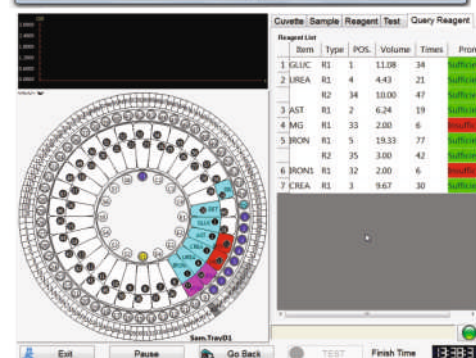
Cuvette | Sample | Reagent | Test | Query Reagent

Reagent List

| | Item | Type | POS. | Volume | Times | Prom |
|---|---|---|---|---|---|---|
| 1 | GLUC | R1 | 1 | 11.08 | 34 | Sufficie |
| 2 | UREA | R1 | 4 | 4.43 | 21 | Sufficie |
| | | R2 | 34 | 10.00 | 47 | Sufficie |
| 3 | AST | R1 | 2 | 6.24 | 19 | Sufficie |
| 4 | MG | R1 | 33 | 2.00 | 6 | Insuffic |
| 5 | IRON | R1 | 5 | 19.33 | 77 | Sufficie |
| | | R2 | 35 | 3.00 | 42 | Sufficie |
| 6 | IRON1 | R1 | 32 | 2.00 | 6 | Insuffic |
| 7 | CREA | R1 | 3 | 9.67 | 30 | Sufficie |

Sam.TrayD1

Exit Pause Go Back TEST Finish Time 13:38